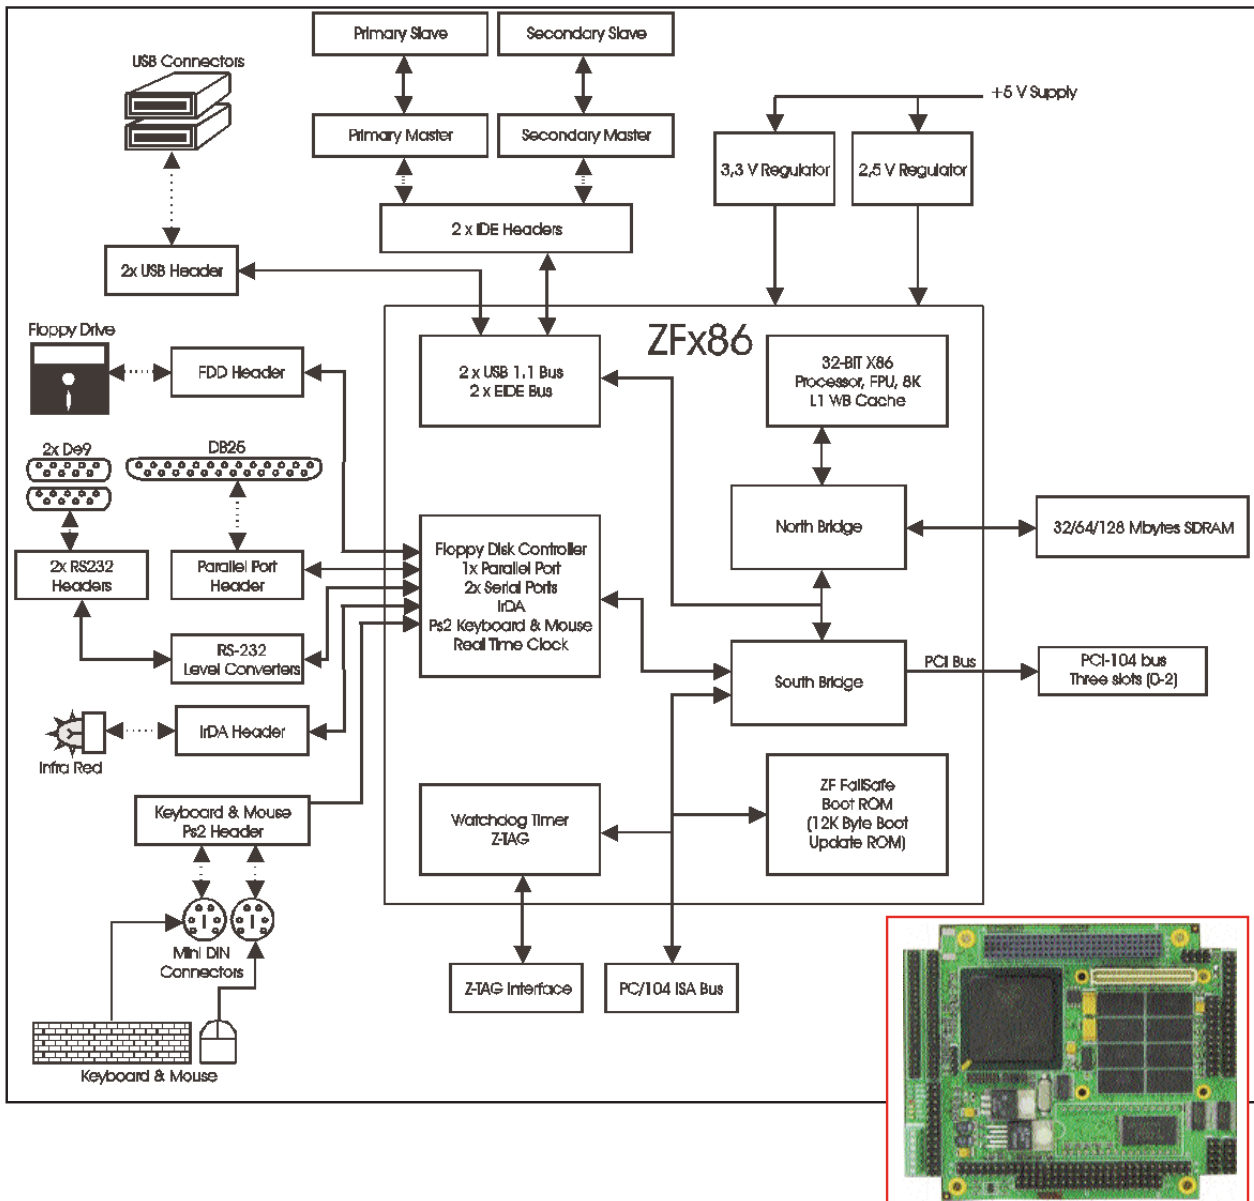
Primary Slave

Secondary Slave

USB Connectors

Primary Master

Secondary Master

+5 V Supply

3,3 V Regulator

2,5 V Regulator

2 x IDE Headers

2x USB Header

ZFx86

Floppy Drive

FDD Header

2 x USB 1.1 Bus
2 x EIDE Bus

32-BIT X86
Processor, FPU, 8K
L1 WB Cache

2x De9

DB25

2x RS232
Headers

Parallel Port
Header

Floppy Disk Controller
1x Parallel Port
2x Serial Ports
IrDA
Ps2 Keyboard & Mouse
Real Time Clock

North Bridge

32/64/128 Mbytes SDRAM

RS-232
Level Converters

South Bridge

PCI Bus

PCI-104 bus
Three slots (0-2)

IrDA Header

Infra Red

Keyboard & Mouse
Ps2 Header

Watchdog Timer
Z-TAG

ZF FailSafe
Boot ROM
(12K Byte Boot
Update ROM)

Mini DIN
Connectors

Z-TAG Interface

PC/104 ISA Bus

Keyboard & Mouse